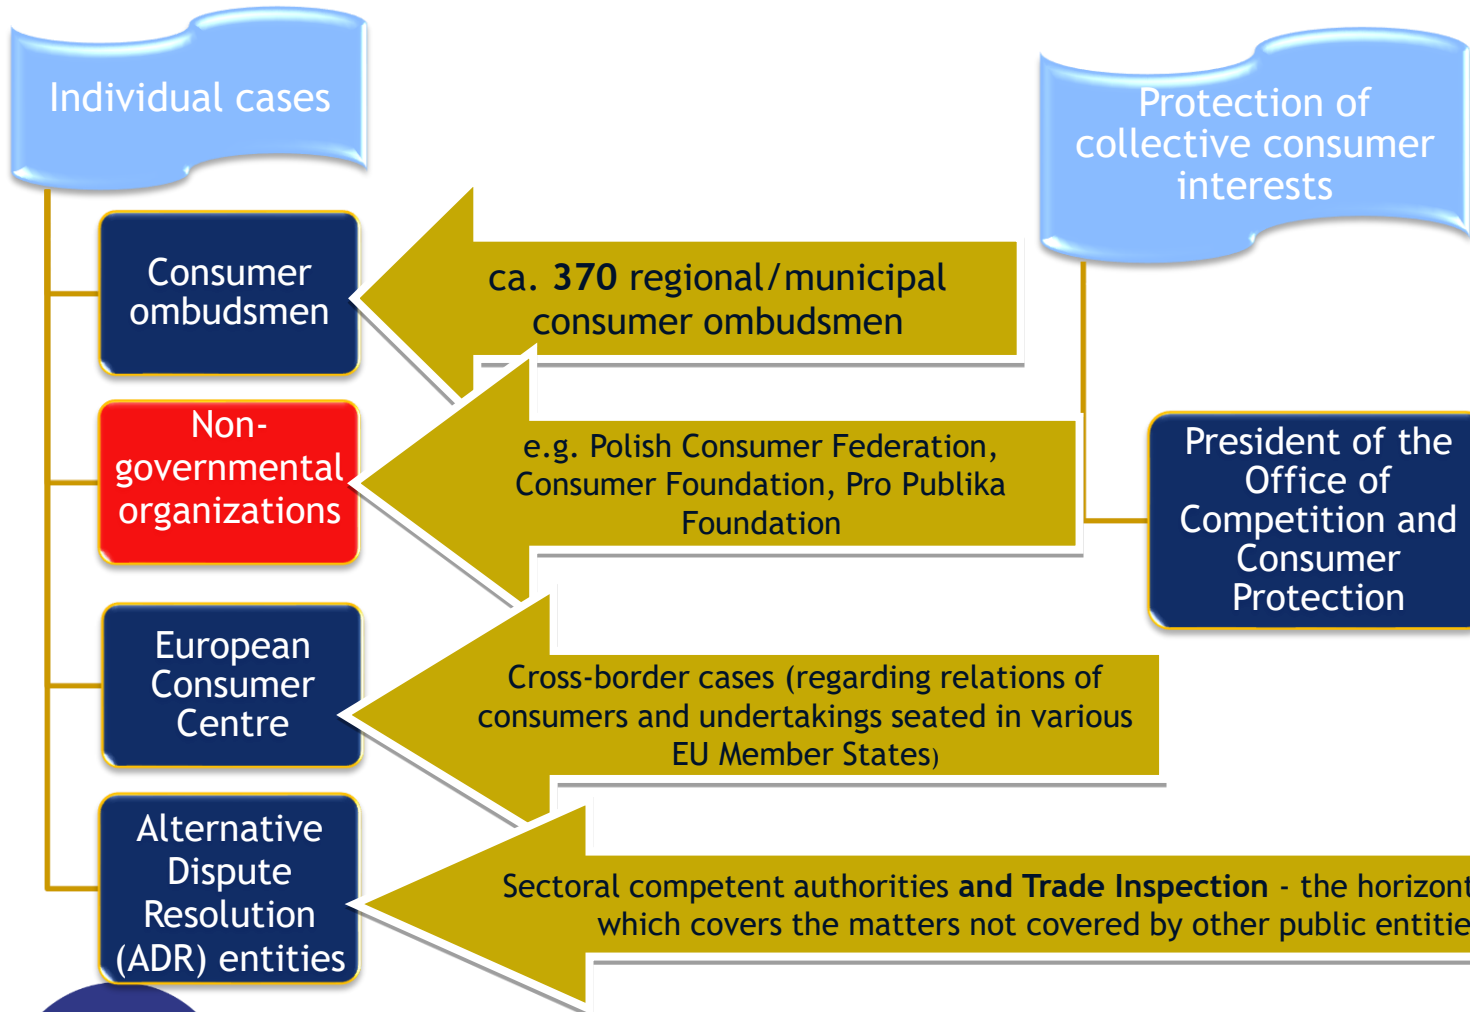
Individual cases

Protection of collective consumer interests

Consumer ombudsmen

ca. **370** regional/municipal consumer ombudsmen

Non-governmental organizations

e.g. Polish Consumer Federation, Consumer Foundation, Pro Publika Foundation

President of the Office of Competition and Consumer Protection

European Consumer Centre

Cross-border cases (regarding relations of consumers and undertakings seated in various EU Member States)

Alternative Dispute Resolution (ADR) entities

Sectoral competent authorities **and Trade Inspection** - the horizont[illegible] which covers the matters not covered by other public entitie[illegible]